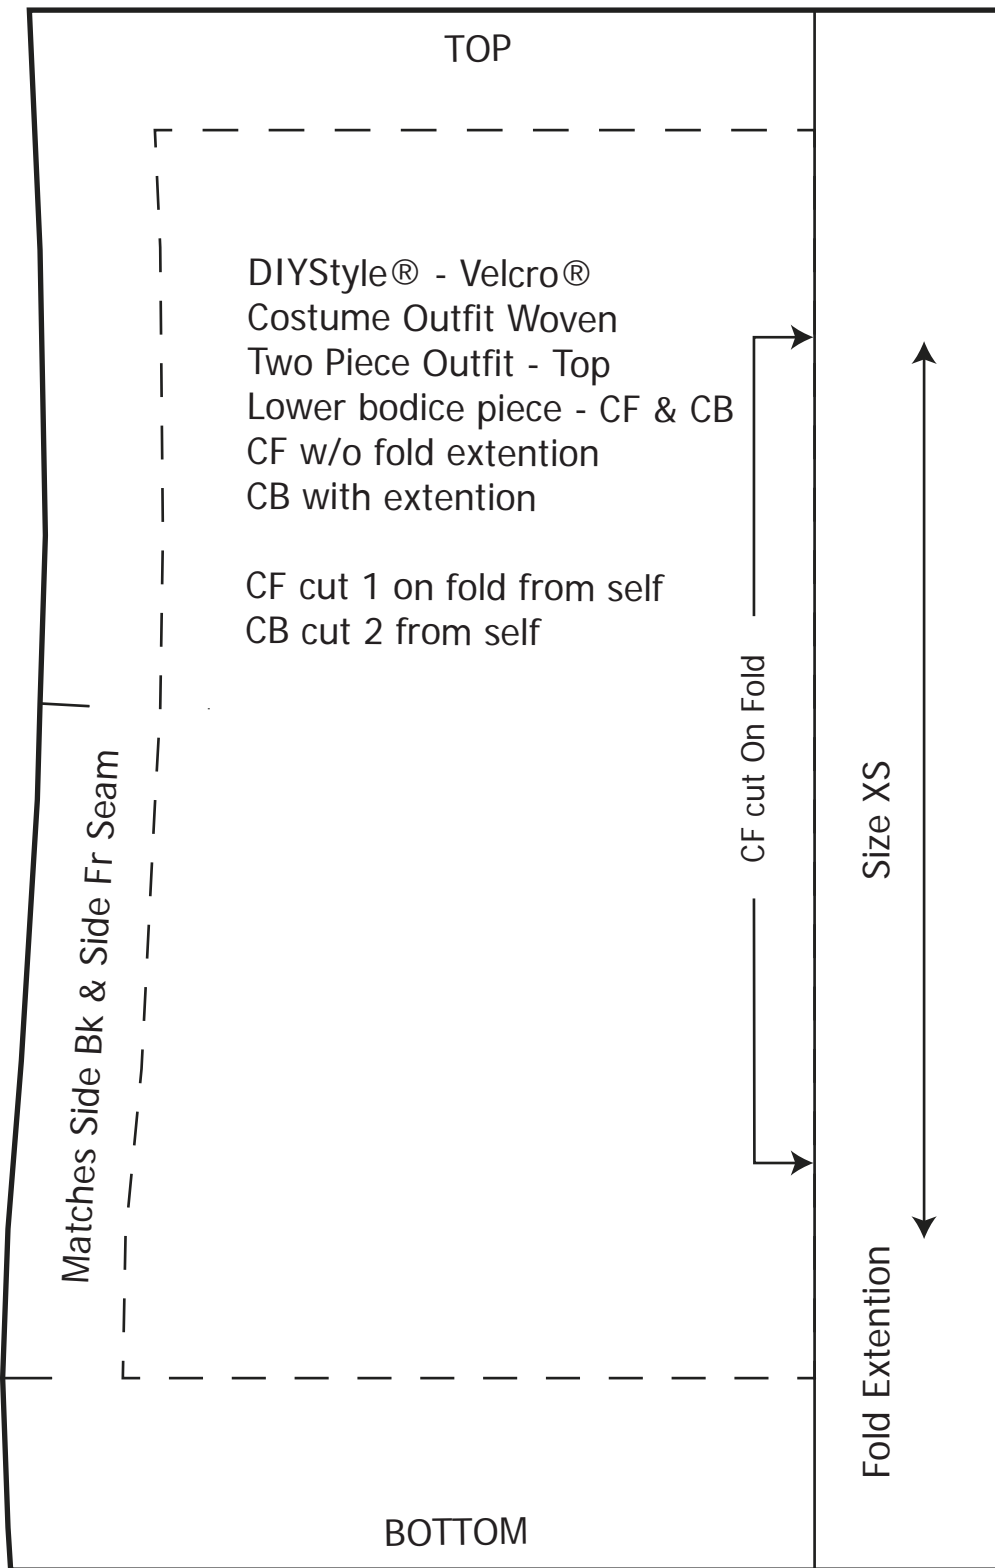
TOP

DIYStyle® - Velcro®
Costume Outfit Woven
Two Piece Outfit - Top
Lower bodice piece - CF & CB
CF w/o fold extention
CB with extention

CF cut 1 on fold from self
CB cut 2 from self

Matches Side Bk & Side Fr Seam

CF cut On Fold

Size XS

Fold Extention

BOTTOM